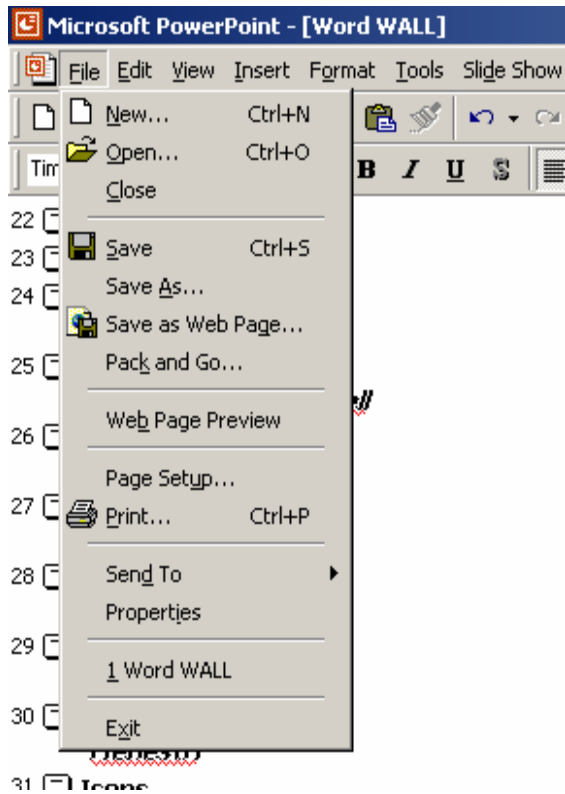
Microsoft PowerPoint - [Word WALL]

File Edit View Insert Format Tools Slide Show

Tim

B I U S

New... Ctrl+N
Open... Ctrl+O
Close
Save Ctrl+S
Save As...
Save as Web Page...
Pack and Go...
Web Page Preview
Page Setup...
Print... Ctrl+P
Send To
Properties
1 Word WALL
Exit

22
23
24
25
26
27
28
29
30
31 Icons